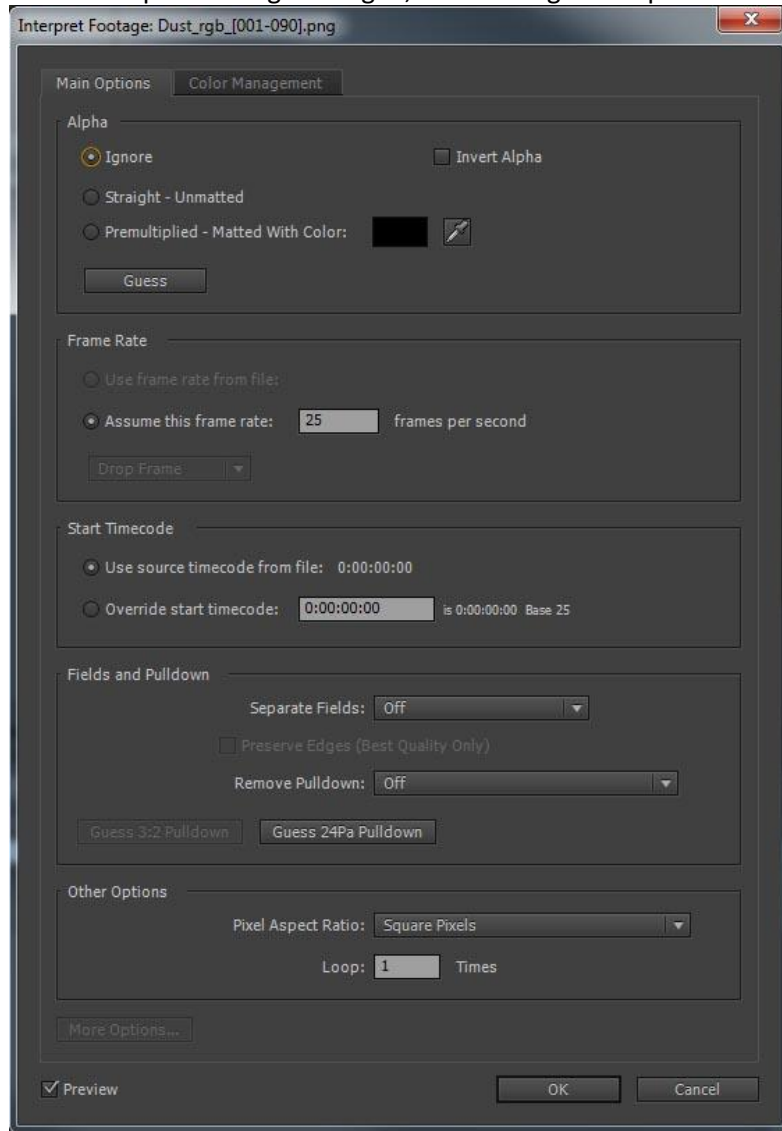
Interpret Footage: Dust_rgb_[001-090].png

Main Options
Color Management

Alpha

Ignore
Invert Alpha
Straight - Unmatted
Premultiplied - Matted With Color:
Guess

Frame Rate

Use frame rate from file:
Assume this frame rate: 25 frames per second
Drop Frame

Start Timecode

Use source timecode from file: 0:00:00:00
Override start timecode: 0:00:00:00 is 0:00:00:00 Base 25

Fields and Pulldown

Separate Fields: Off
Preserve Edges (Best Quality Only)
Remove Pulldown: Off
Guess 3:2 Pulldown
Guess 24Pa Pulldown

Other Options

Pixel Aspect Ratio: Square Pixels
Loop: 1 Times

More Options...

Preview
OK
Cancel